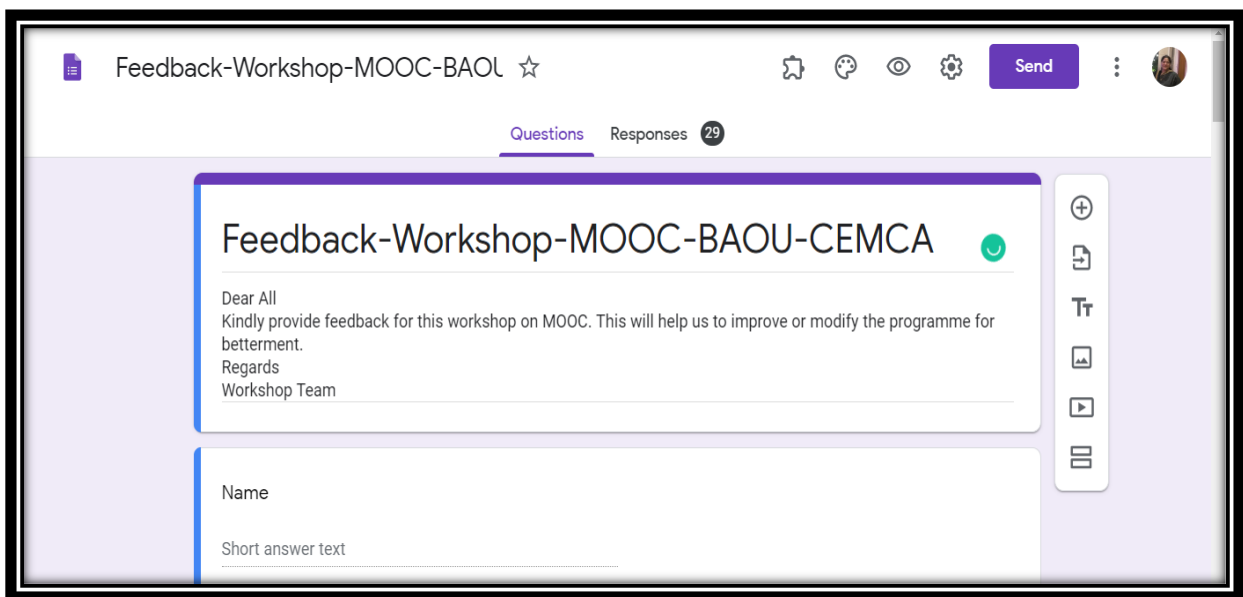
Feedback-Workshop-MOOC-BAOU

Send

Questions Responses 29

Feedback-Workshop-MOOC-BAOU-CEMCA

Dear All
Kindly provide feedback for this workshop on MOOC. This will help us to improve or modify the programme for betterment.
Regards
Workshop Team

Tт

Name

Short answer text